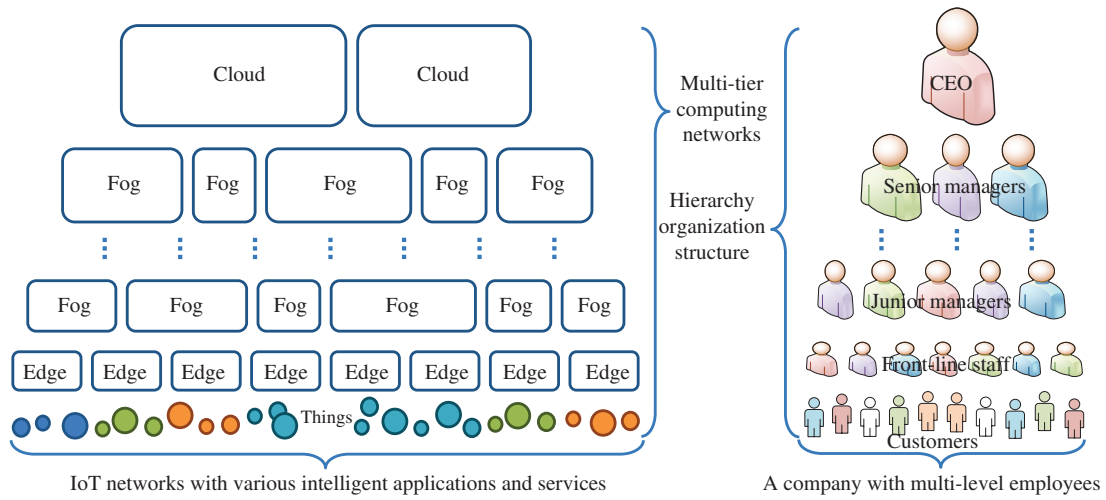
Cloud Cloud

Fog Fog Fog Fog Fog

Fog Fog Fog Fog Fog Fog

Edge Edge Edge Edge Edge Edge Edge Edge

Things

IoT networks with various intelligent applications and services

Multi-tier computing networks

Hierarchy organization structure

CEO

Senior managers

Junior managers

Front-line staff

Customers

A company with multi-level employees